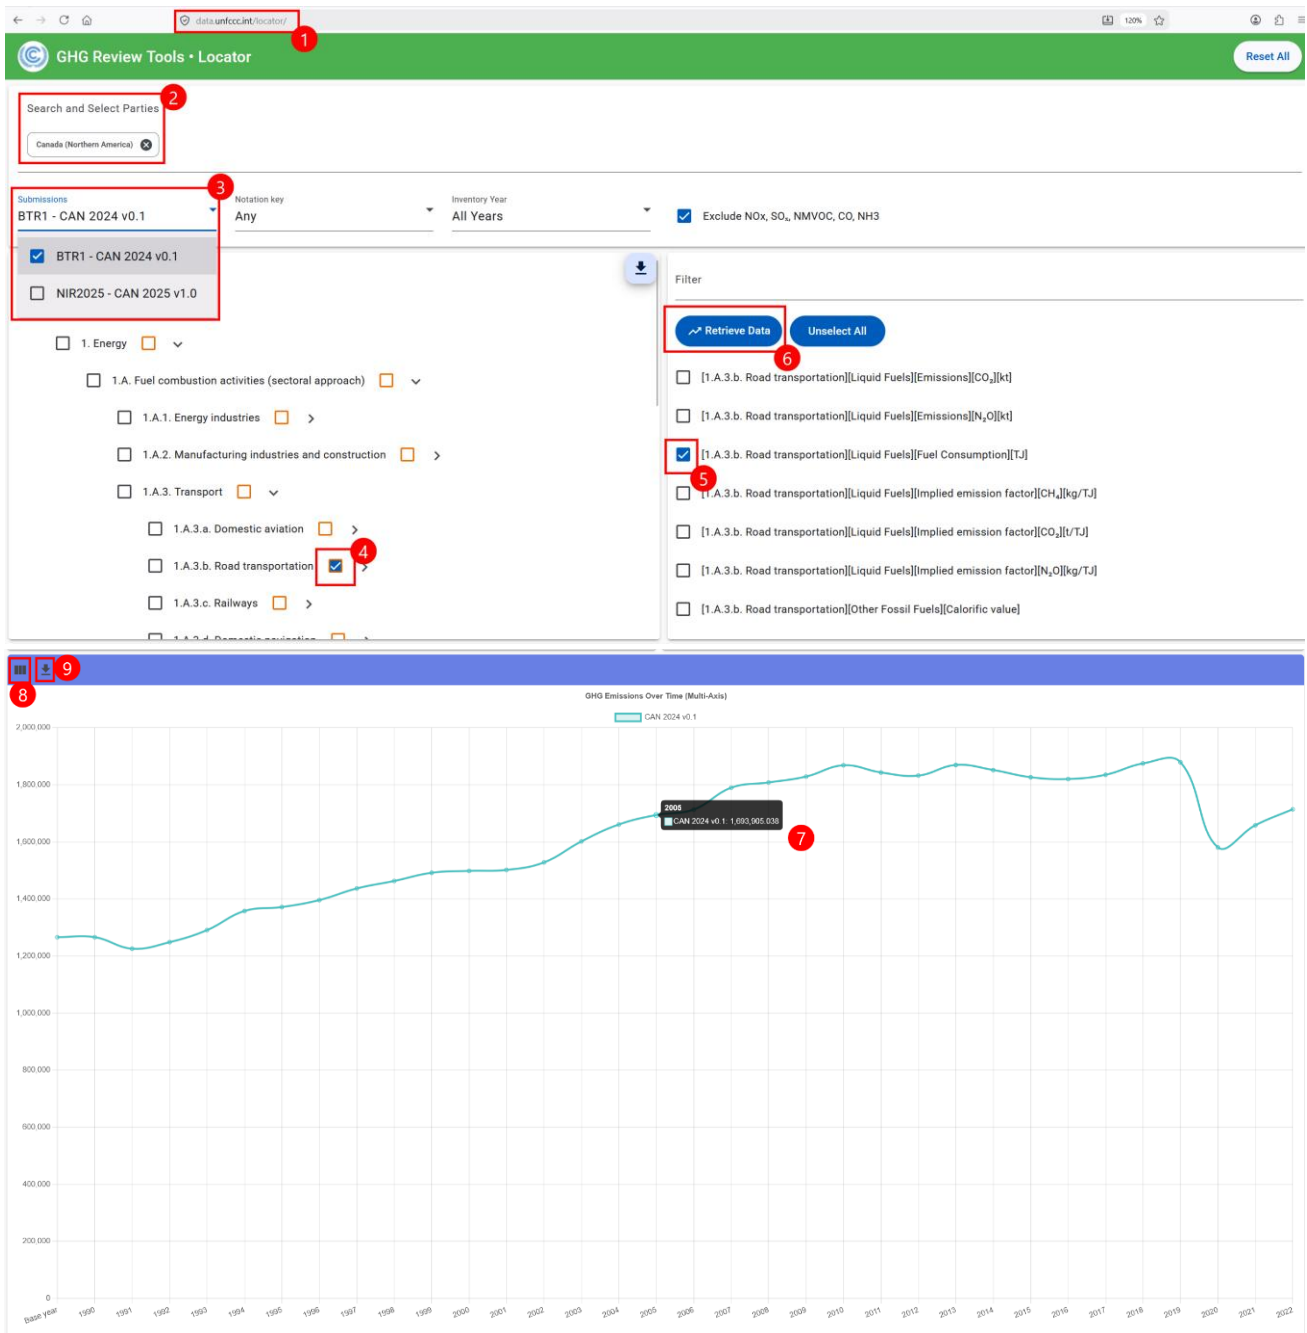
data.unfccc.int/locator/

1

120%

GHG Review Tools • Locator

Reset All

Search and Select Parties

2

Canada (Northern America)

Submissions

BTR1 - CAN 2024 v0.1

3

Notation key

Any

Inventory Year

All Years

Exclude NOx, $SO_x$, NMVOC, CO, NH3

BTR1 - CAN 2024 v0.1

NIR2025 - CAN 2025 v1.0

1. Energy

1.A. Fuel combustion activities (sectoral approach)

1.A.1. Energy industries

1.A.2. Manufacturing industries and construction

1.A.3. Transport

1.A.3.a. Domestic aviation

1.A.3.b. Road transportation

4

1.A.3.c. Railways

Filter

Retrieve Data

Unselect All

6

[1.A.3.b. Road transportation][Liquid Fuels][Emissions][$CO_2$][kt]

[1.A.3.b. Road transportation][Liquid Fuels][Emissions][$N_2O$][kt]

[1.A.3.b. Road transportation][Liquid Fuels][Fuel Consumption][TJ]

5

[1.A.3.b. Road transportation][Liquid Fuels][Implied emission factor][$CH_4$][kg/TJ]

[1.A.3.b. Road transportation][Liquid Fuels][Implied emission factor][$CO_2$][t/TJ]

[1.A.3.b. Road transportation][Liquid Fuels][Implied emission factor][$N_2O$][kg/TJ]

[1.A.3.b. Road transportation][Other Fossil Fuels][Calorific value]

9

8

GHG Emissions Over Time (Multi-Axis)

CAN 2024 v0.1

2005
CAN 2024 v0.1: 1,693,905.038

7

2,000,000
1,800,000
1,600,000
1,400,000
1,200,000
1,000,000
800,000
600,000
400,000
200,000
0

Base year 1990 1991 1992 1993 1994 1995 1996 1997 1998 1999 2000 2001 2002 2003 2004 2005 2006 2007 2008 2009 2010 2011 2012 2013 2014 2015 2016 2017 2018 2019 2020 2021 2022